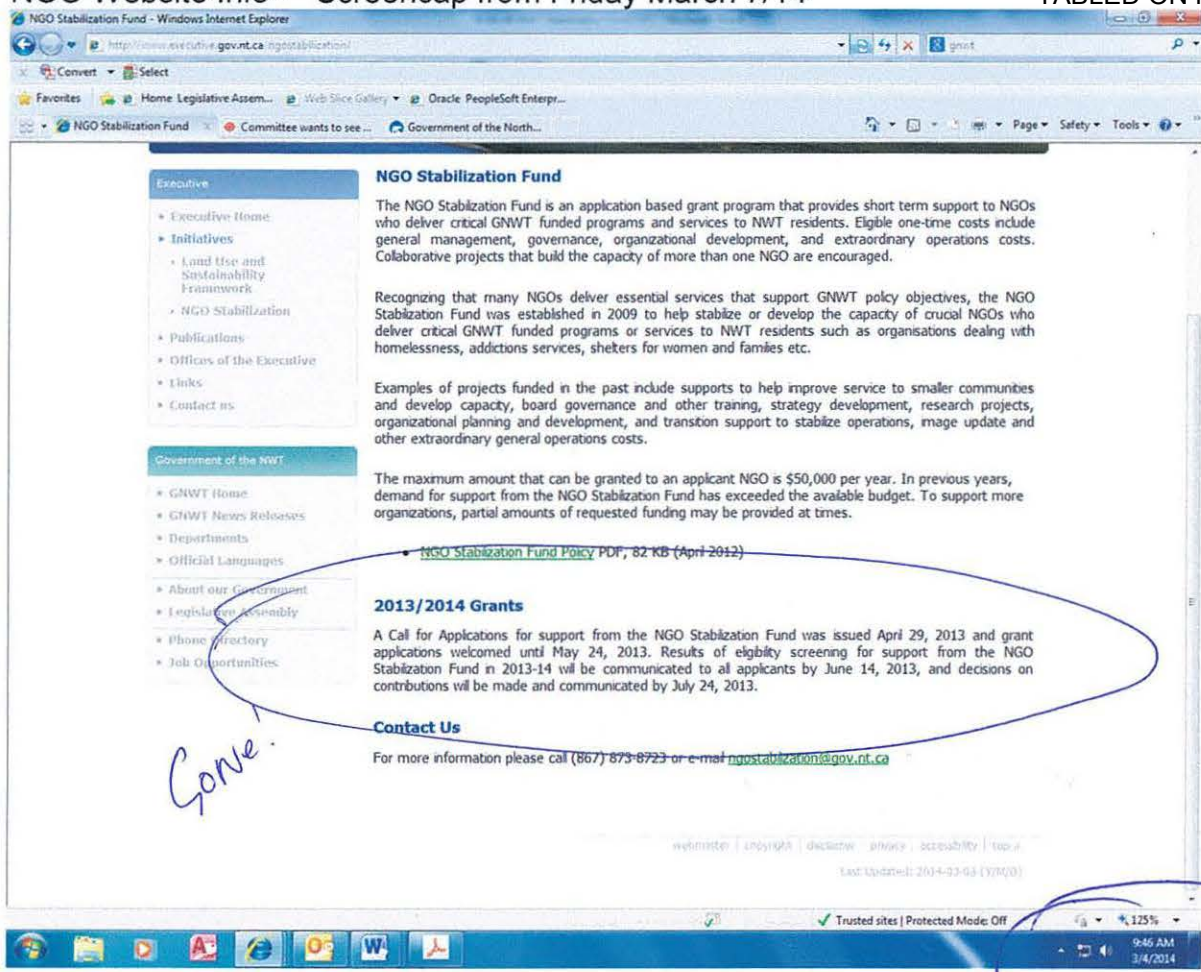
NGO Website Info – Screencap from Friday March 7/14

TABLED ON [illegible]

NGO Stabilization Fund - Windows Internet Explorer

http://www.executive.gov.nt.ca/ngostabilization/

gnwt

Convert Select

Favorites Home Legislative Assem... Web Slice Gallery Oracle PeopleSoft Enterpr...

NGO Stabilization Fund Committee wants to see ... Government of the North...

Page Safety Tools

Executive

• Executive Home
• Initiatives
◦ Land Use and Sustainability Framework
◦ NGO Stabilization
• Publications
• Offices of the Executive
• Links
• Contact us

Government of the NWT

• GNWT Home
• GNWT News Releases
• Departments
• Official Languages
• About our Government
• Legislative Assembly
• Phone Directory
• Job Opportunities

NGO Stabilization Fund

The NGO Stabilization Fund is an application based grant program that provides short term support to NGOs who deliver critical GNWT funded programs and services to NWT residents. Eligible one-time costs include general management, governance, organizational development, and extraordinary operations costs. Collaborative projects that build the capacity of more than one NGO are encouraged.

Recognizing that many NGOs deliver essential services that support GNWT policy objectives, the NGO Stabilization Fund was established in 2009 to help stabilize or develop the capacity of crucial NGOs who deliver critical GNWT funded programs or services to NWT residents such as organisations dealing with homelessness, addictions services, shelters for women and families etc.

Examples of projects funded in the past include supports to help improve service to smaller communities and develop capacity, board governance and other training, strategy development, research projects, organizational planning and development, and transition support to stabilize operations, image update and other extraordinary general operations costs.

The maximum amount that can be granted to an applicant NGO is $50,000 per year. In previous years, demand for support from the NGO Stabilization Fund has exceeded the available budget. To support more organizations, partial amounts of requested funding may be provided at times.

• NGO Stabilization Fund Policy PDF, 82 KB (April 2012)

2013/2014 Grants

A Call for Applications for support from the NGO Stabilization Fund was issued April 29, 2013 and grant applications welcomed until May 24, 2013. Results of eligibility screening for support from the NGO Stabilization Fund in 2013-14 will be communicated to all applicants by June 14, 2013, and decisions on contributions will be made and communicated by July 24, 2013.

Contact Us

For more information please call (867) 873-8723 or e-mail ngostabilization@gov.nt.ca

Gone!

webmaster | copyright | disclaimer | privacy | accessibility | top

Last Updated: 2014-03-03 (Y/M/D)

Trusted sites | Protected Mode: Off

125%

9:46 AM
3/4/2014